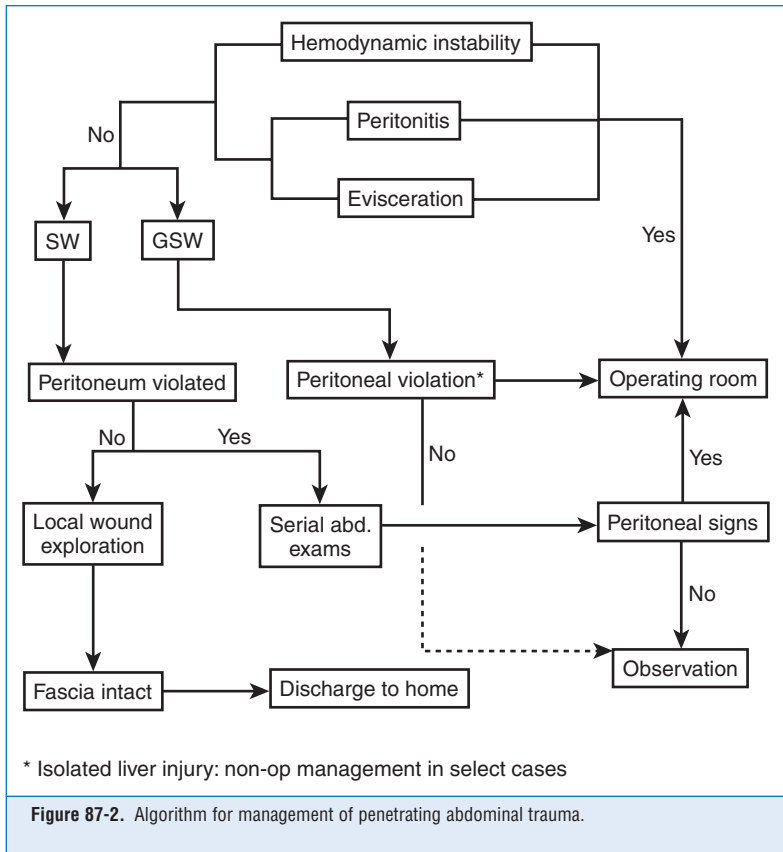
Hemodynamic instability

Peritonitis

Evisceration

No

SW

GSW

Yes

Peritoneum violated

Peritoneal violation*

Operating room

No

Yes

No

Yes

Local wound exploration

Serial abd. exams

Peritoneal signs

No

Observation

Fascia intact

Discharge to home

* Isolated liver injury: non-op management in select cases

**Figure 87-2.** Algorithm for management of penetrating abdominal trauma.